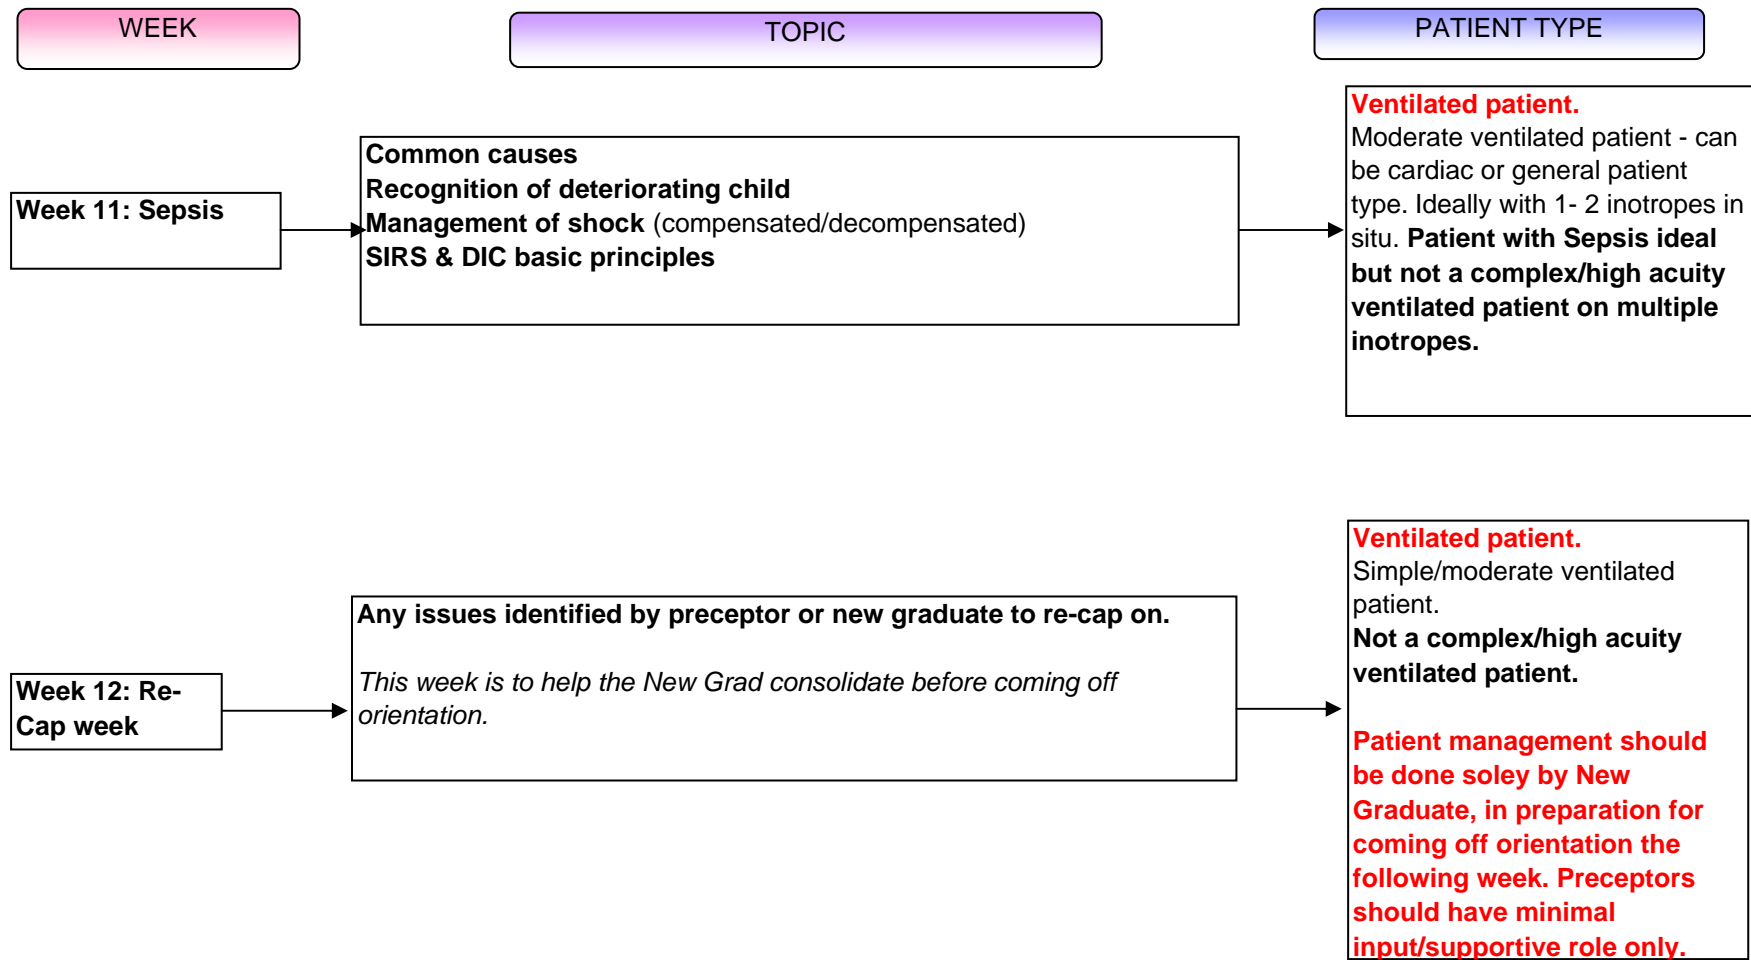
WEEK

TOPIC

PATIENT TYPE

Week 11: Sepsis

Common causes
Recognition of deteriorating child
Management of shock (compensated/decompensated)
SIRS & DIC basic principles

Ventilated patient.
Moderate ventilated patient - can be cardiac or general patient type. Ideally with 1- 2 inotropes in situ. Patient with Sepsis ideal but not a complex/high acuity ventilated patient on multiple inotropes.

Week 12: Re-Cap week

Any issues identified by preceptor or new graduate to re-cap on.

This week is to help the New Grad consolidate before coming off orientation.

Ventilated patient.
Simple/moderate ventilated patient.
Not a complex/high acuity ventilated patient.

Patient management should be done soley by New Graduate, in preparation for coming off orientation the following week. Preceptors should have minimal input/supportive role only.